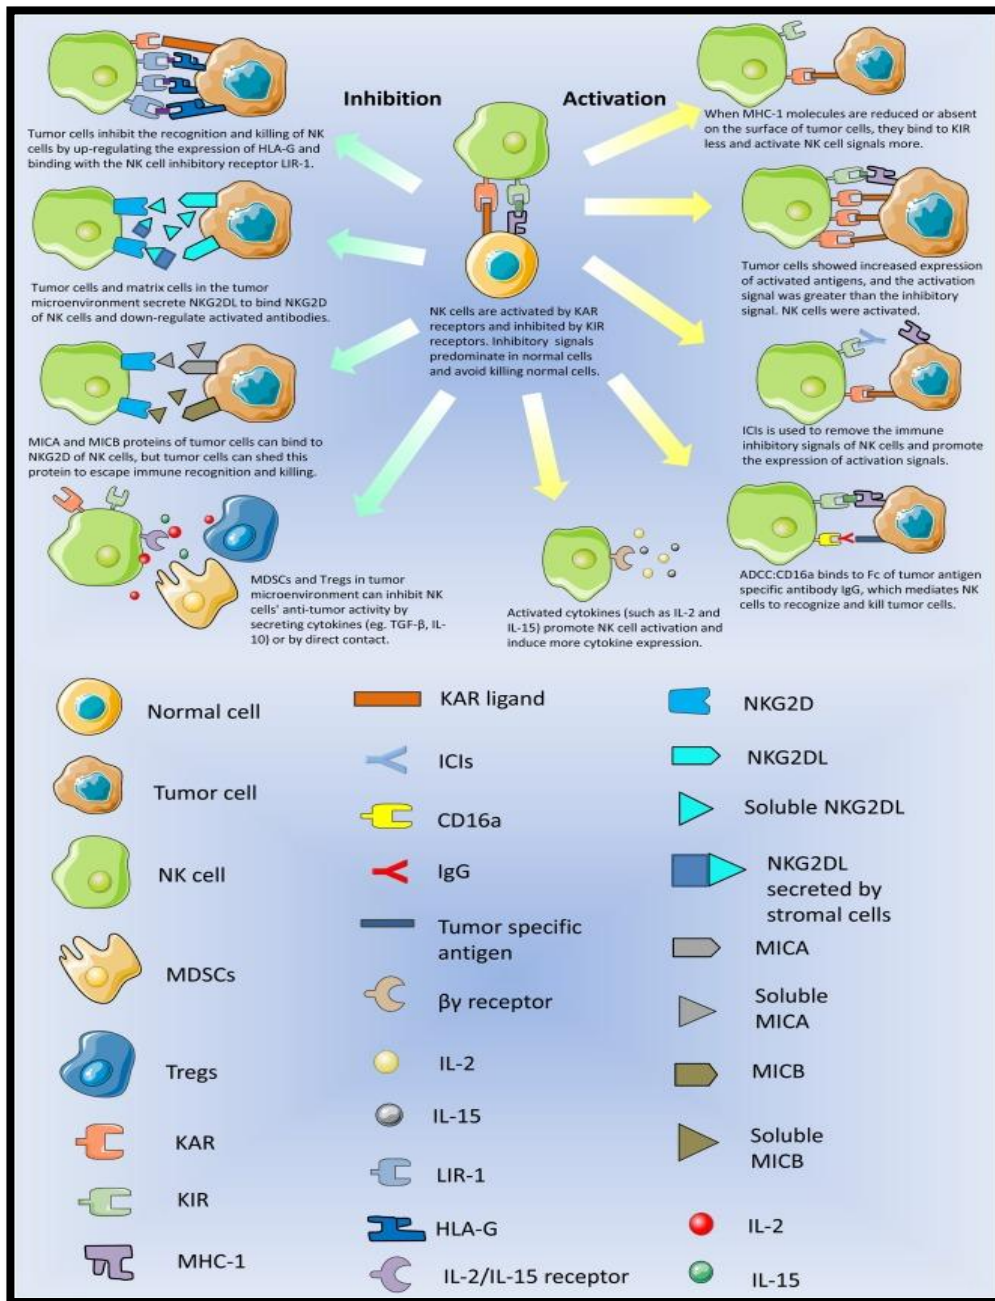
Inhibition

Activation

Tumor cells inhibit the recognition and killing of NK cells by up-regulating the expression of HLA-G and binding with the NK cell inhibitory receptor LIR-1.

Tumor cells and matrix cells in the tumor microenvironment secrete NKG2DL to bind NKG2D of NK cells and down-regulate activated antibodies.

MICA and MICB proteins of tumor cells can bind to NKG2D of NK cells, but tumor cells can shed this protein to escape immune recognition and killing.

MDSCs and Tregs in tumor microenvironment can inhibit NK cells' anti-tumor activity by secreting cytokines (eg. TGF-β, IL-10) or by direct contact.

NK cells are activated by KAR receptors and inhibited by KIR receptors. Inhibitory signals predominate in normal cells and avoid killing normal cells.

Activated cytokines (such as IL-2 and IL-15) promote NK cell activation and induce more cytokine expression.

When MHC-1 molecules are reduced or absent on the surface of tumor cells, they bind to KIR less and activate NK cell signals more.

Tumor cells showed increased expression of activated antigens, and the activation signal was greater than the inhibitory signal. NK cells were activated.

ICIs is used to remove the immune inhibitory signals of NK cells and promote the expression of activation signals.

ADCC:CD16a binds to Fc of tumor antigen specific antibody IgG, which mediates NK cells to recognize and kill tumor cells.

Normal cell
Tumor cell
NK cell
MDSCs
Tregs
KAR
KIR
MHC-1

KAR ligand
ICIs
CD16a
IgG
Tumor specific antigen
βγ receptor
IL-2
IL-15
LIR-1
HLA-G
IL-2/IL-15 receptor

NKG2D
NKG2DL
Soluble NKG2DL
NKG2DL secreted by stromal cells
MICA
Soluble MICA
MICB
Soluble MICB
IL-2
IL-15